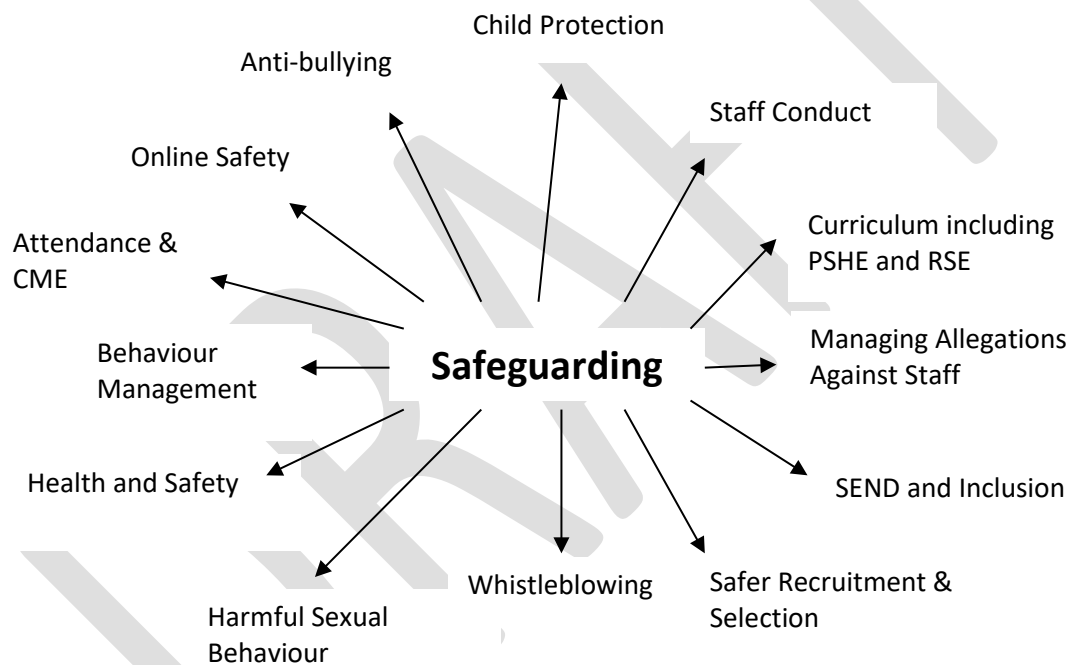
Safeguarding

Child Protection

Anti-bullying

Staff Conduct

Online Safety

Curriculum including PSHE and RSE

Attendance & CME

Managing Allegations Against Staff

Behaviour Management

Health and Safety

SEND and Inclusion

Whistleblowing

Safer Recruitment & Selection

Harmful Sexual Behaviour